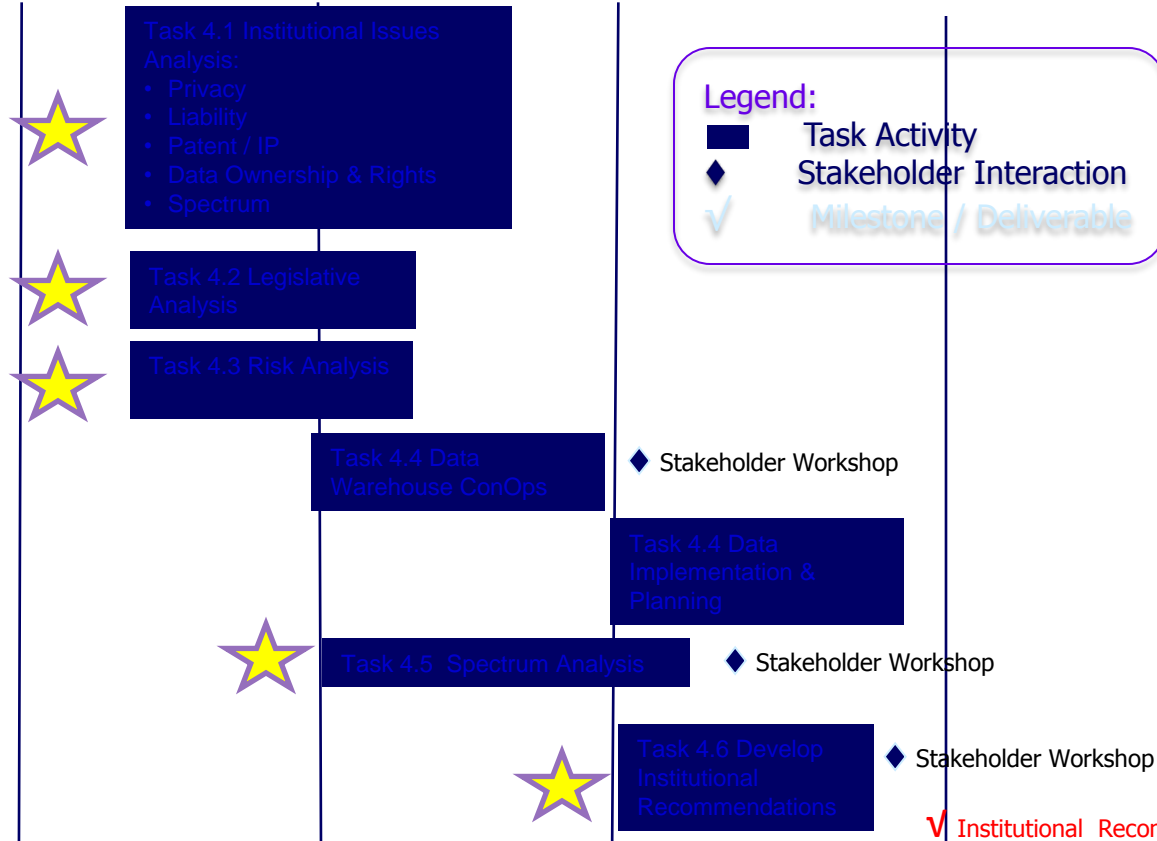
Task 4.1 Institutional Issues Analysis:
• Privacy
• Liability
• Patent / IP
• Data Ownership & Rights
• Spectrum

Legend:
Task Activity
♦ Stakeholder Interaction
√ Milestone / Deliverable

Task 4.2 Legislative Analysis

Task 4.3 Risk Analysis

Task 4.4 Data Warehouse ConOps

♦ Stakeholder Workshop

Task 4.4 Data Implementation & Planning

Task 4.5 Spectrum Analysis

♦ Stakeholder Workshop

Task 4.6 Develop Institutional Recommendations

♦ Stakeholder Workshop

√ Institutional Recor